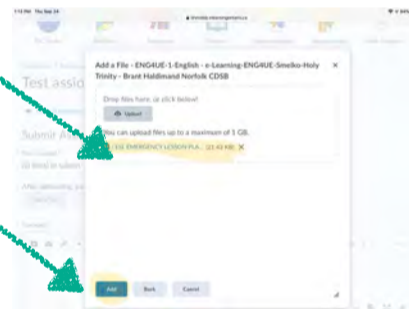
Add a File - ENG4UE-1-English - e-Learning-ENG4UE-Smelko-Holy Trinity - Brant Haldimand Norfolk CDSB

Drop files here, or click below!

Upload

You can upload files up to a maximum of 1 GB.

ESE EMERGENCY LESSON PLA... (21.43 KB)

Test assi

Submit

Add

Back

Cancel